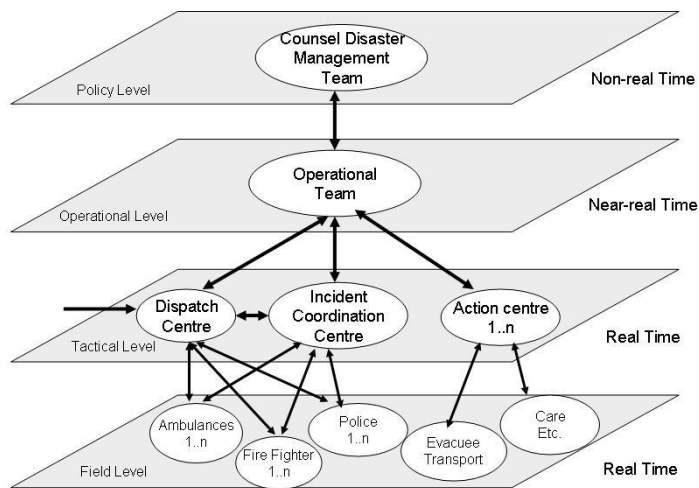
Counsel Disaster Management Team

Policy Level

Non-real Time

Operational Team

Operational Level

Near-real Time

Dispatch Centre

Incident Coordination Centre

Action centre 1..n

Tactical Level

Real Time

Ambulances 1..n

Fire Fighter 1..n

Police 1..n

Evacuee Transport

Care Etc.

Field Level

Real Time